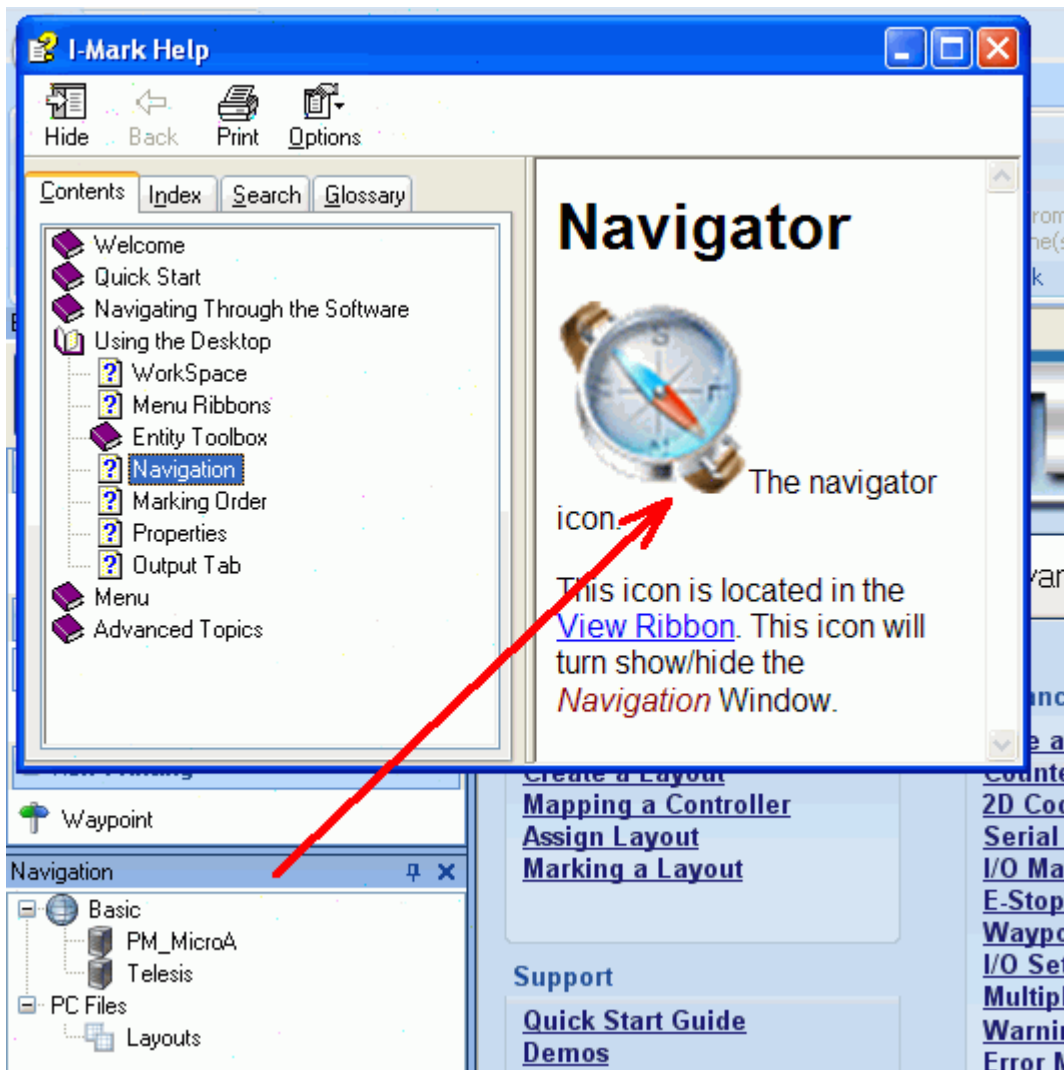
I-Mark Help

Hide Back Print Options

Contents Index Search Glossary

Welcome
Quick Start
Navigating Through the Software
Using the Desktop
WorkSpace
Menu Ribbons
Entity Toolbox
Navigation
Marking Order
Properties
Output Tab
Menu
Advanced Topics

Navigator

The navigator icon.

This icon is located in the View Ribbon. This icon will turn show/hide the *Navigation* Window.

Waypoint

Navigation

Basic
PM_MicroA
Telesis
PC Files
Layouts

Create a Layout
Mapping a Controller
Assign Layout
Marking a Layout

Support

Quick Start Guide
Demos

Counte
2D Co
Serial
I/O Ma
E-Stop
Waypo
I/O Se
Multip
Warni
Error M